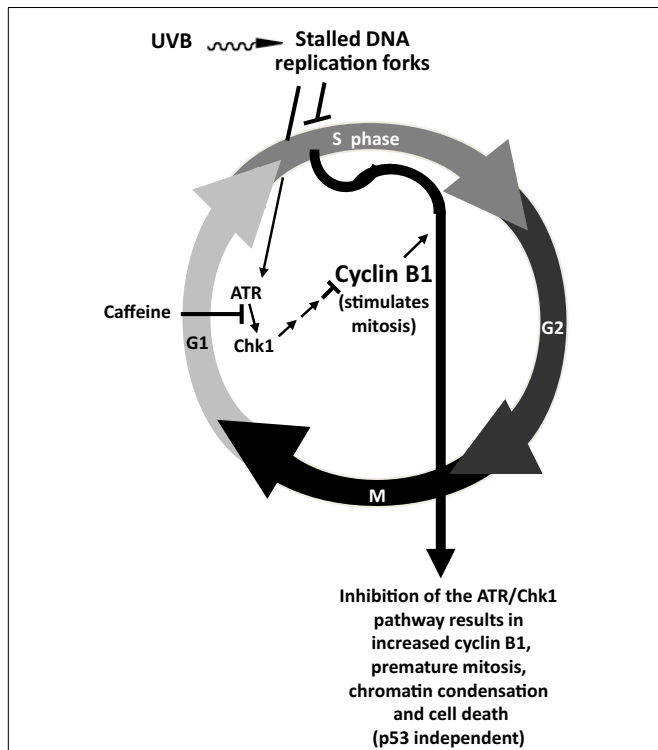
UVB

Stalled DNA replication forks

S phase

ATR

Caffeine

G1

Chk1

Cyclin B1 (stimulates mitosis)

G2

M

Inhibition of the ATR/Chk1 pathway results in increased cyclin B1, premature mitosis, chromatin condensation and cell death (p53 independent)